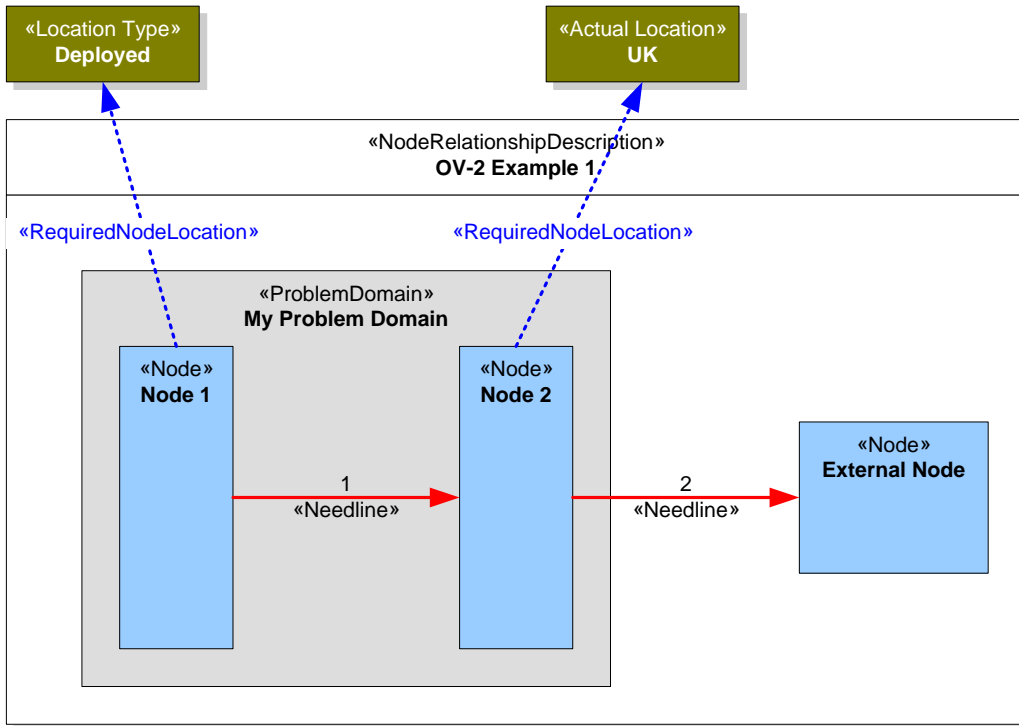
«Location Type»
**Deployed**

«Actual Location»
**UK**

«NodeRelationshipDescription»
**OV-2 Example 1**

«RequiredNodeLocation»

«RequiredNodeLocation»

«ProblemDomain»
**My Problem Domain**

«Node»
**Node 1**

«Node»
**Node 2**

«Node»
**External Node**

1
«Needline»

2
«Needline»